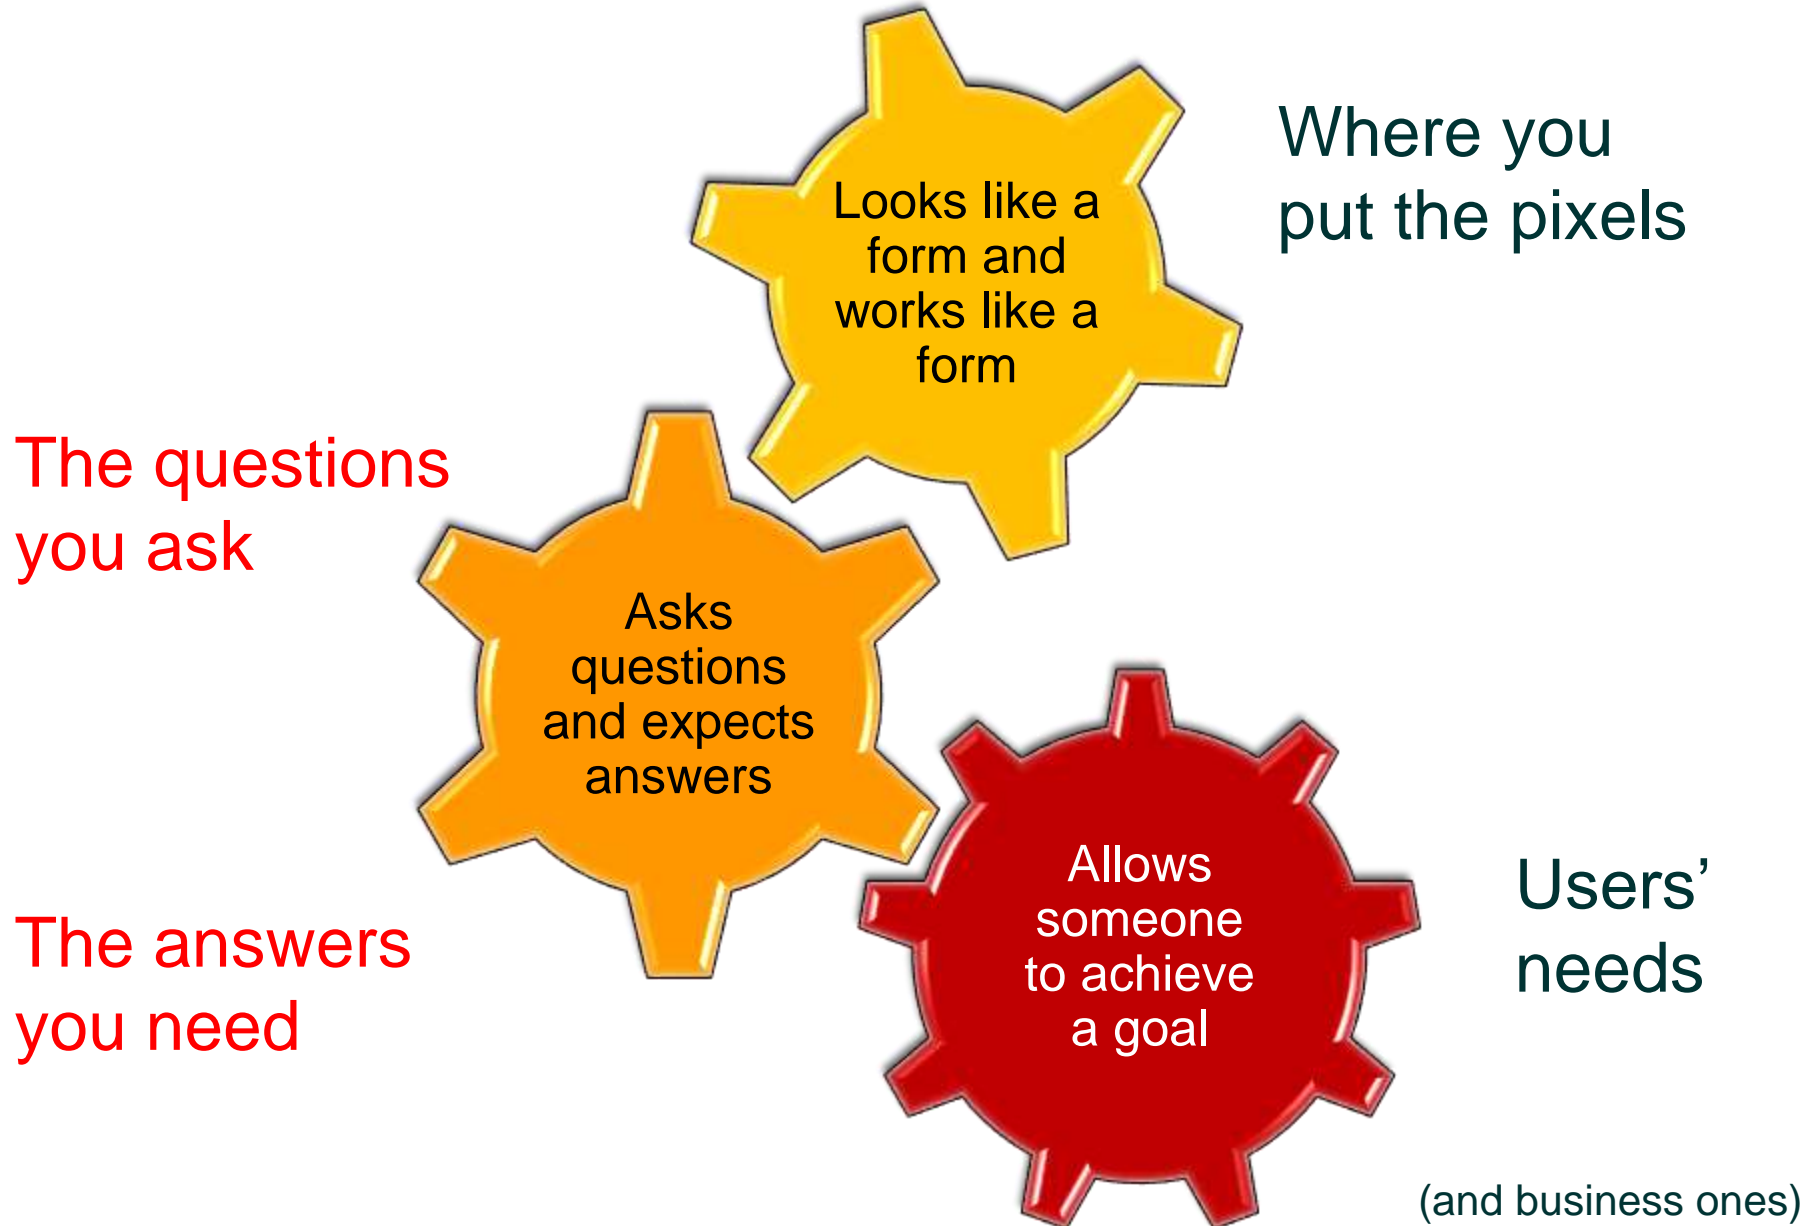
Looks like a form and works like a form

Where you put the pixels

The questions you ask

Asks questions and expects answers

Allows someone to achieve a goal

Users' needs

The answers you need

(and business ones)